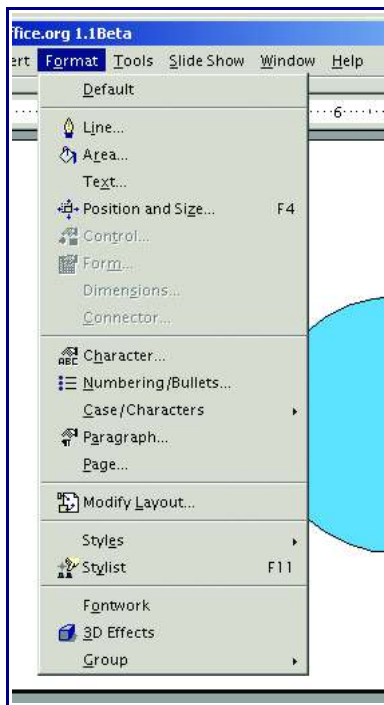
ffice.org 1.1Beta

ert Format Tools Slide Show Window Help

6

Default

Line...
Area...
Text...
Position and Size... F4
Control...
Form...
Dimensions...
Connector...

Character...
Numbering/Bullets...
Case/Characters
Paragraph...
Page...

Modify Layout...

Styles
Stylist F11

Fontwork
3D Effects
Group